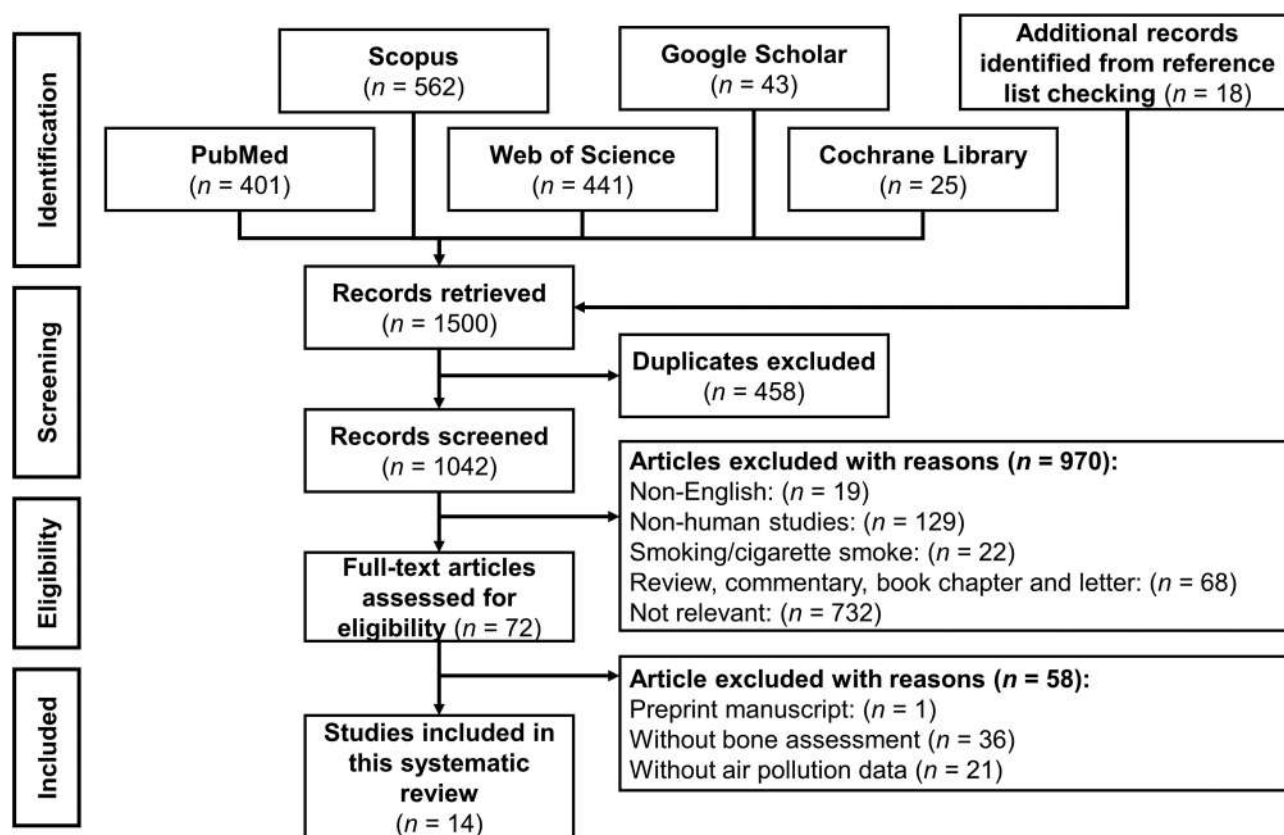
Identification

Scopus
($n$ = 562)

Google Scholar
($n$ = 43)

Additional records identified from reference list checking ($n$ = 18)

PubMed
($n$ = 401)

Web of Science
($n$ = 441)

Cochrane Library
($n$ = 25)

Screening

Records retrieved
($n$ = 1500)

Duplicates excluded
($n$ = 458)

Records screened
($n$ = 1042)

Eligibility

Articles excluded with reasons ($n$ = 970):
Non-English: ($n$ = 19)
Non-human studies: ($n$ = 129)
Smoking/cigarette smoke: ($n$ = 22)
Review, commentary, book chapter and letter: ($n$ = 68)
Not relevant: ($n$ = 732)

Full-text articles assessed for eligibility ($n$ = 72)

Included

Article excluded with reasons ($n$ = 58):
Preprint manuscript: ($n$ = 1)
Without bone assessment ($n$ = 36)
Without air pollution data ($n$ = 21)

Studies included in this systematic review
($n$ = 14)